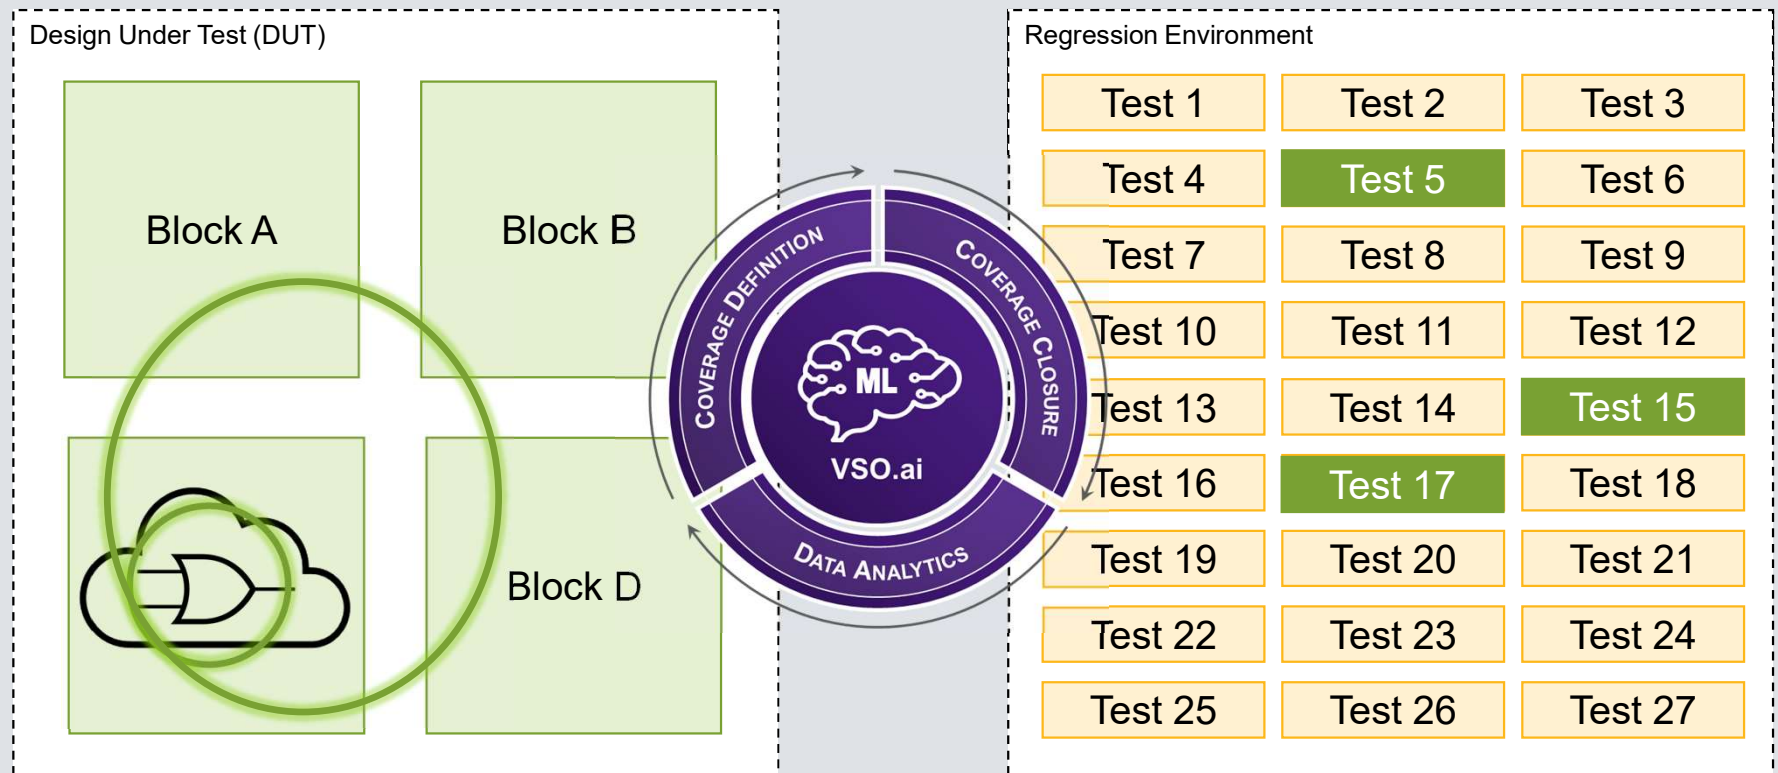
Design Under Test (DUT)

Block A

Block B

Block D

COVERAGE DEFINITION

COVERAGE CLOSURE

DATA ANALYTICS

ML

VSO.ai

Regression Environment

| Test 1 | Test 2 | Test 3 |
|---|---|---|
| Test 4 | Test 5 | Test 6 |
| Test 7 | Test 8 | Test 9 |
| Test 10 | Test 11 | Test 12 |
| Test 13 | Test 14 | Test 15 |
| Test 16 | Test 17 | Test 18 |
| Test 19 | Test 20 | Test 21 |
| Test 22 | Test 23 | Test 24 |
| Test 25 | Test 26 | Test 27 |